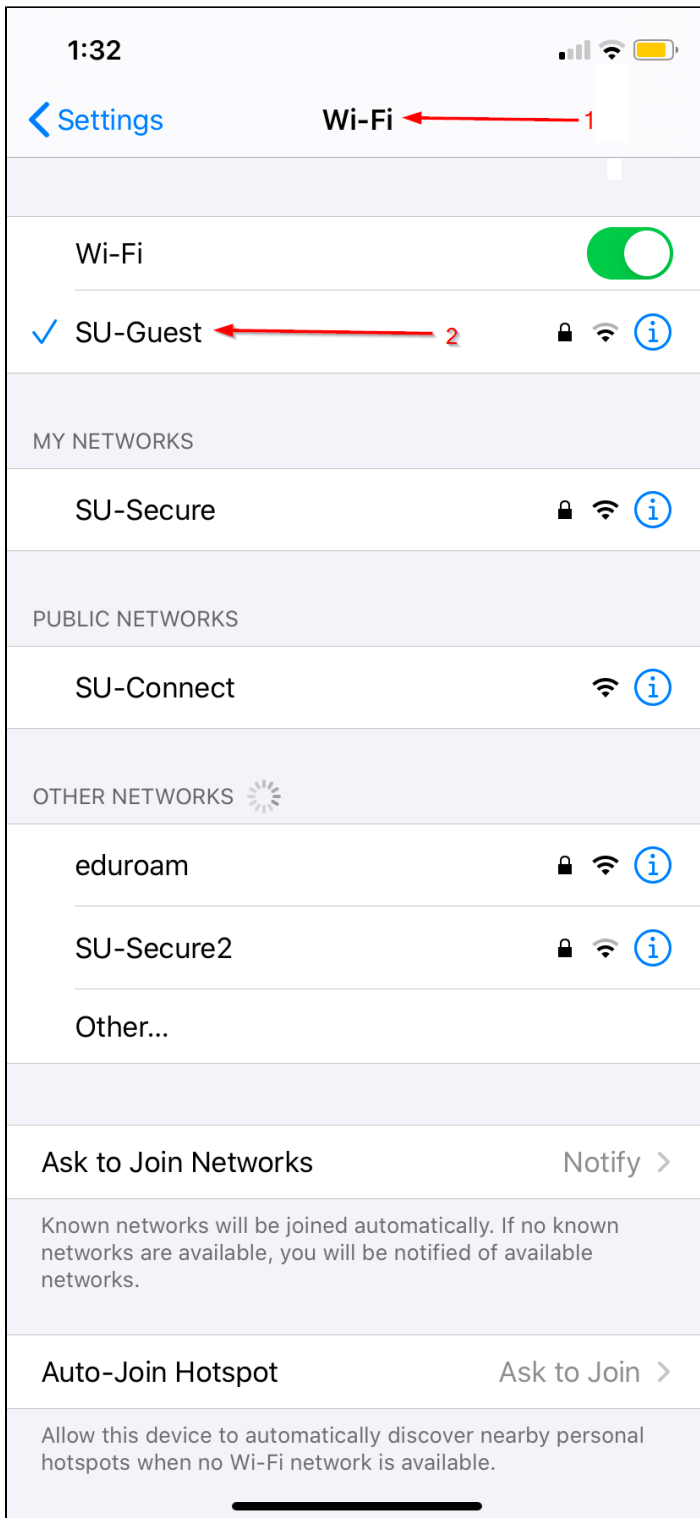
1:32

Settings
Wi-Fi
1

Wi-Fi

SU-Guest
2

MY NETWORKS

SU-Secure

PUBLIC NETWORKS

SU-Connect

OTHER NETWORKS

eduroam

SU-Secure2

Other...

Ask to Join Networks
Notify

Known networks will be joined automatically. If no known networks are available, you will be notified of available networks.

Auto-Join Hotspot
Ask to Join

Allow this device to automatically discover nearby personal hotspots when no Wi-Fi network is available.